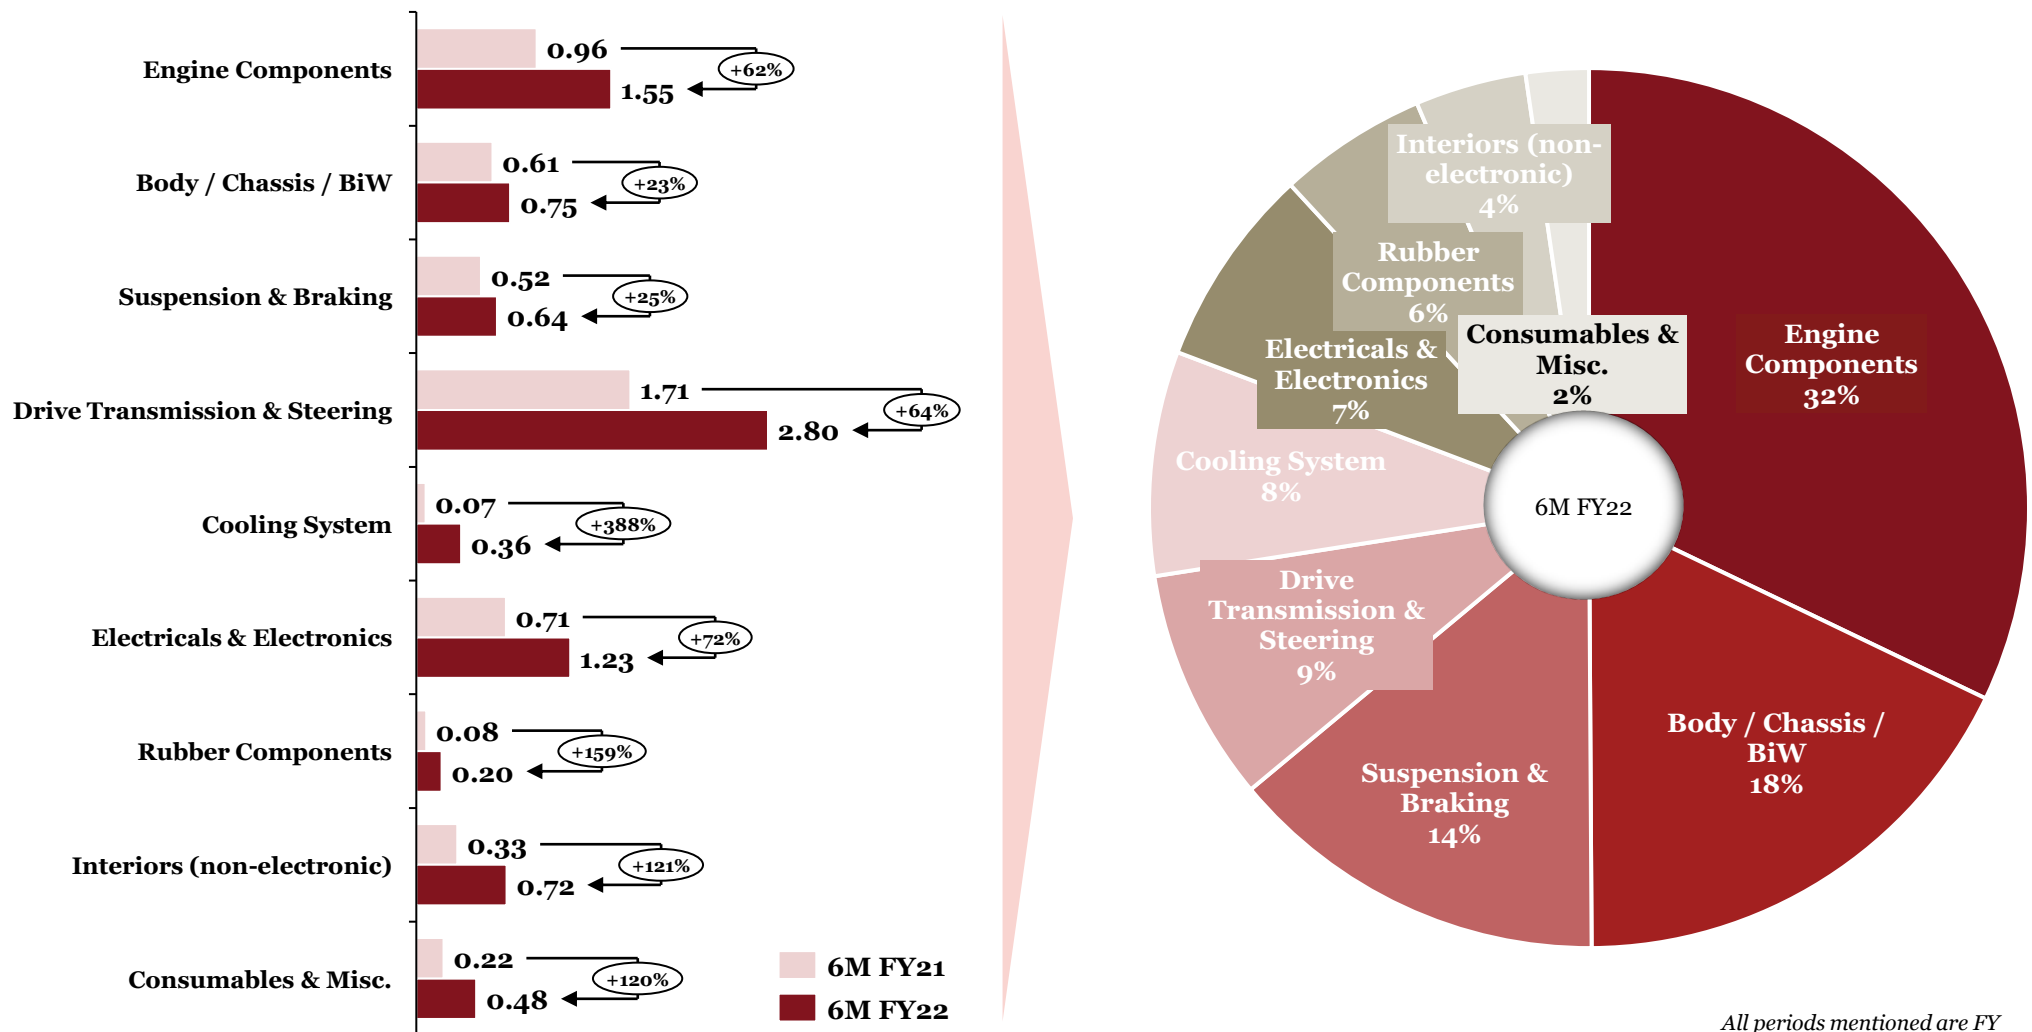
Engine Components 0.96 1.55 +62%

Body / Chassis / BiW 0.61 0.75 +23%

Suspension & Braking 0.52 0.64 +25%

Drive Transmission & Steering 1.71 2.80 +64%

Cooling System 0.07 0.36 +388%

Electricals & Electronics 0.71 1.23 +72%

Rubber Components 0.08 0.20 +159%

Interiors (non-electronic) 0.33 0.72 +121%

Consumables & Misc. 0.22 0.48 +120%

6M FY21
6M FY22

Interiors (non-electronic) 4%

Rubber Components 6%

Consumables & Misc. 2%

Engine Components 32%

Electricals & Electronics 7%

Cooling System 8%

6M FY22

Drive Transmission & Steering 9%

Body / Chassis / BiW 18%

Suspension & Braking 14%

All periods mentioned are FY